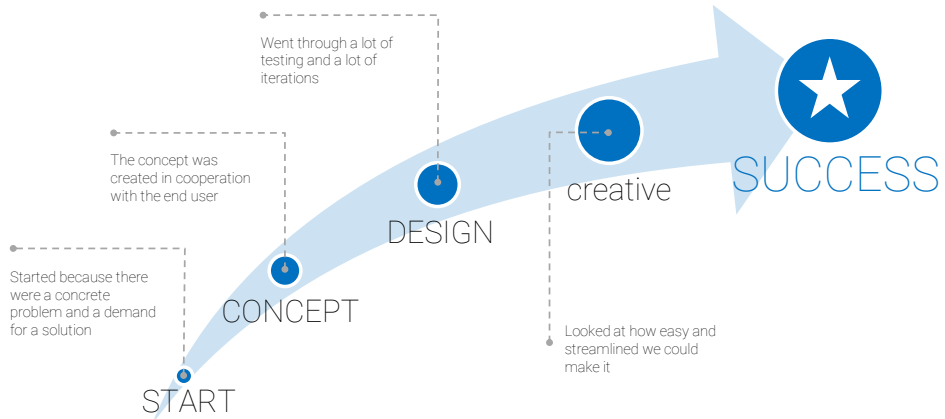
Went through a lot of testing and a lot of iterations

The concept was created in cooperation with the end user

Started because there were a concrete problem and a demand for a solution

START

CONCEPT

DESIGN

creative

SUCCESS

Looked at how easy and streamlined we could make it